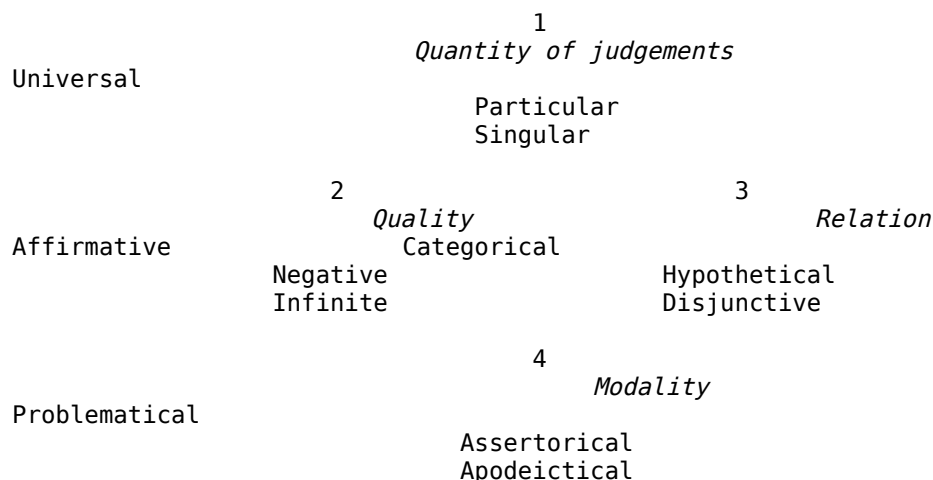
1
*Quantity of judgements*
Universal
Particular
Singular

2
*Quality*
Affirmative
Negative
Infinite

3
*Relation*
Categorical
Hypothetical
Disjunctive

4
*Modality*
Problematical
Assertorical
Apodeictical